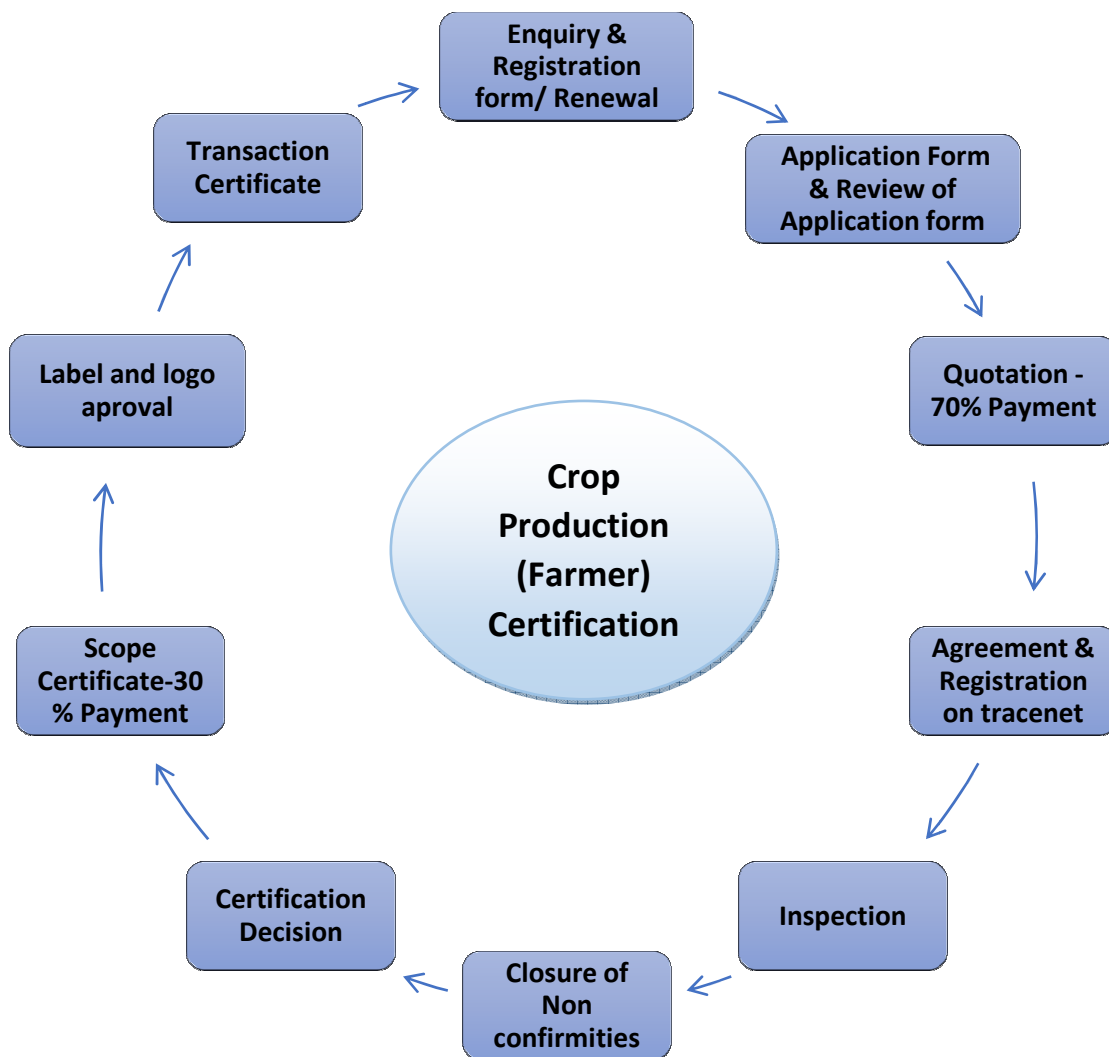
Enquiry & Registration form/ Renewal

Application Form & Review of Application form

Quotation - 70% Payment

Agreement & Registration on tracenet

Inspection

Closure of Non confirmities

Certification Decision

Scope Certificate-30 % Payment

Label and logo aproval

Transaction Certificate

Crop Production (Farmer) Certification